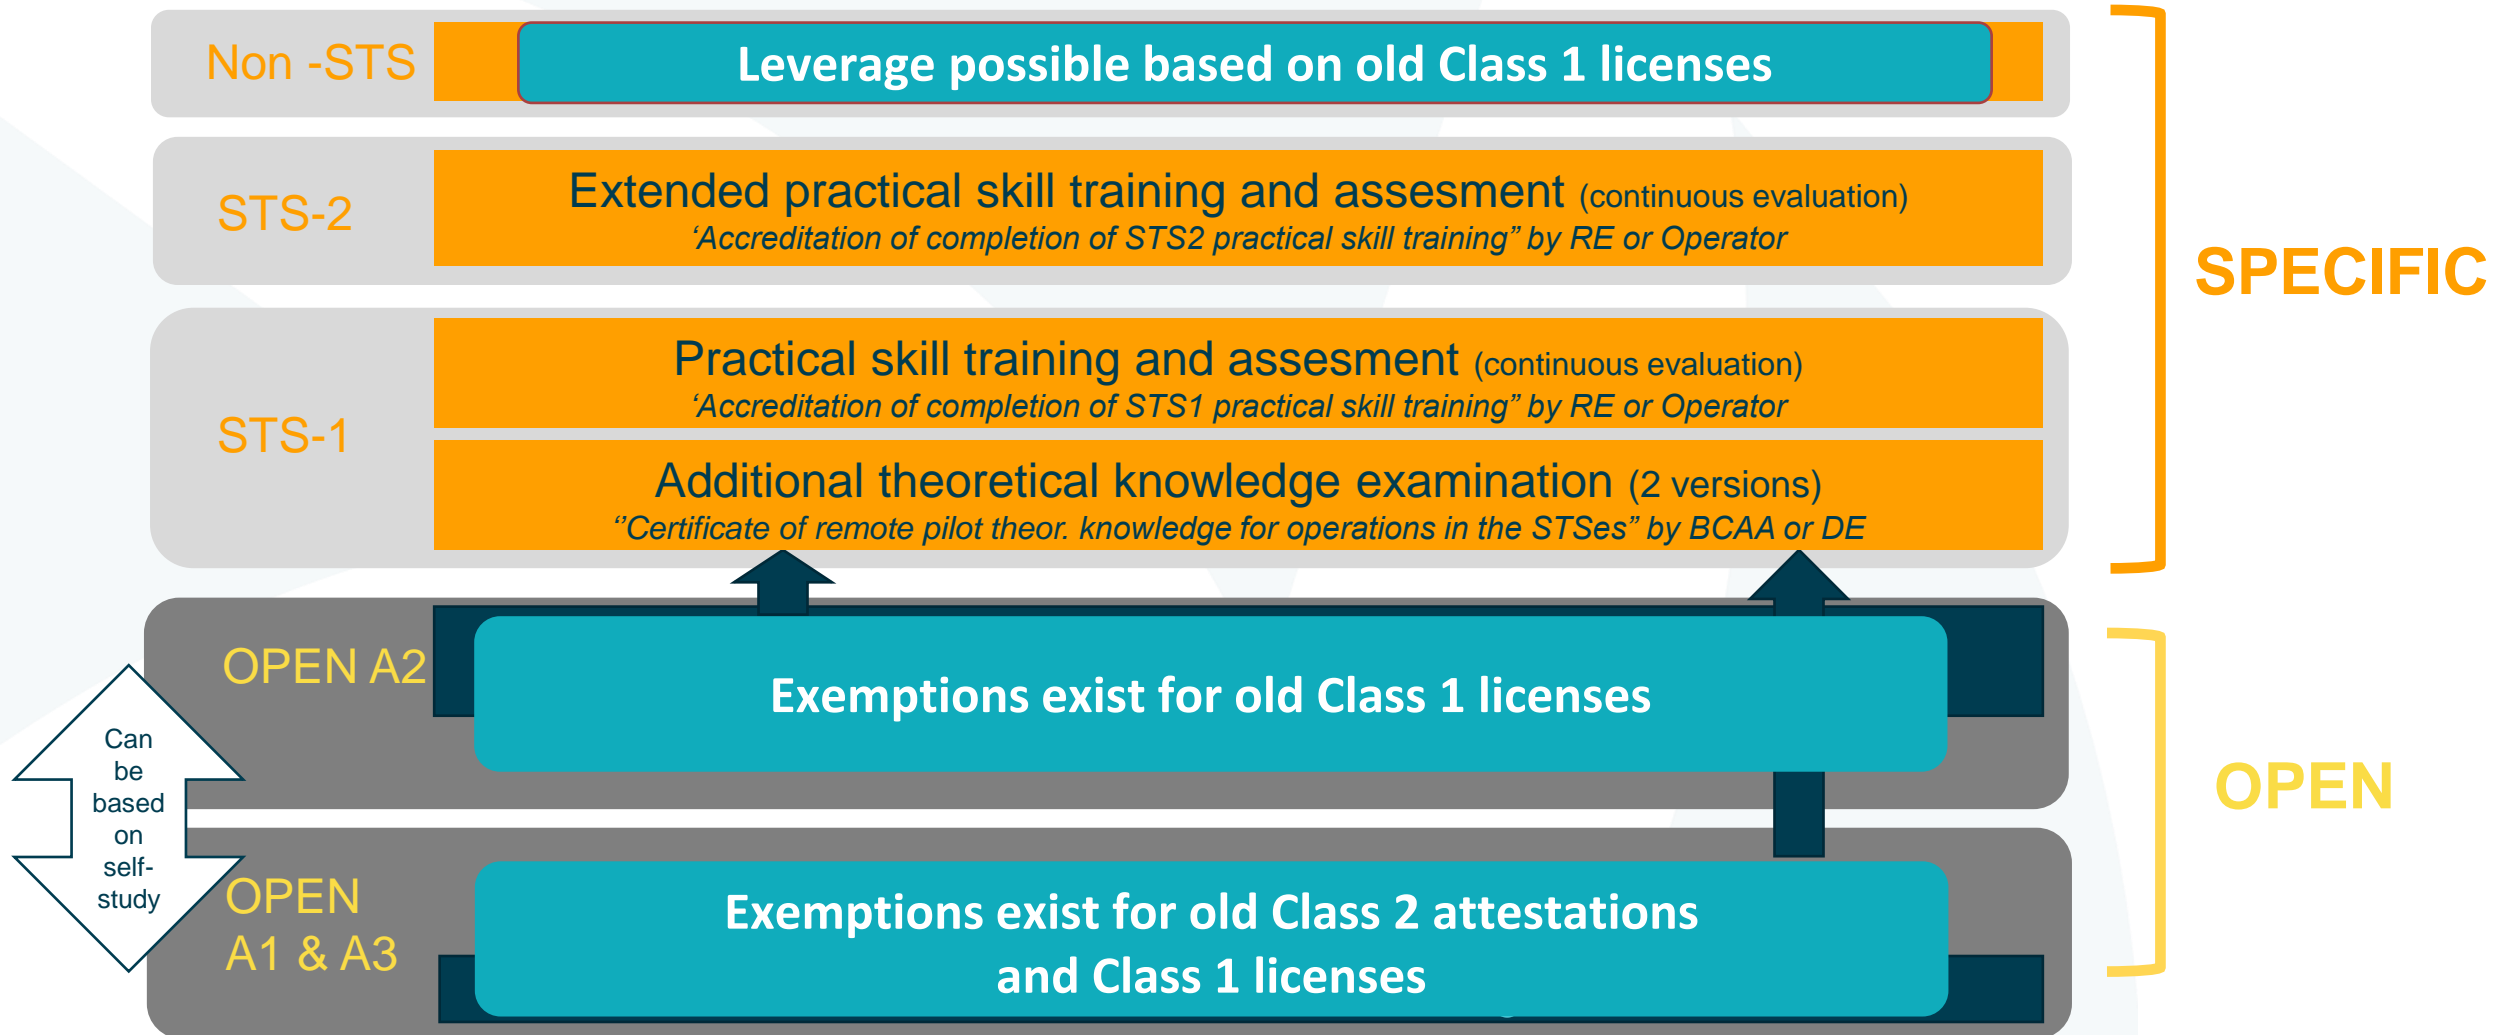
Non -STS

Leverage possible based on old Class 1 licenses

STS-2

Extended practical skill training and assesment (continuous evaluation)
'Accreditation of completion of STS2 practical skill training" by RE or Operator

STS-1

Practical skill training and assesment (continuous evaluation)
'Accreditation of completion of STS1 practical skill training" by RE or Operator

Additional theoretical knowledge examination (2 versions)
''Certificate of remote pilot theor. knowledge for operations in the STSes" by BCAA or DE

SPECIFIC

OPEN A2

Exemptions exist for old Class 1 licenses

Can be based on self-study

OPEN A1 & A3

Exemptions exist for old Class 2 attestations and Class 1 licenses

OPEN